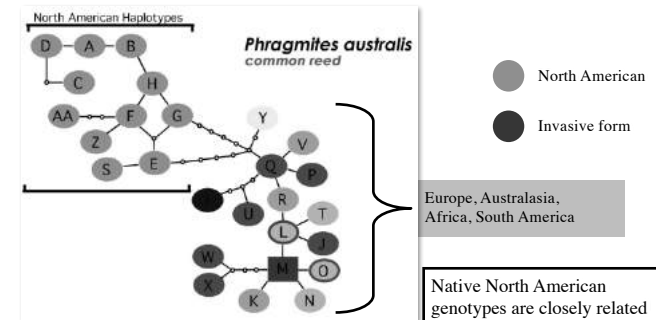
North American Haplotypes

Phragmites australis
common reed

D A B C H AA F G Z E S Y V Q P R U T L J W M O X K N

North American

Invasive form

Europe, Australasia, Africa, South America

Native North American genotypes are closely related